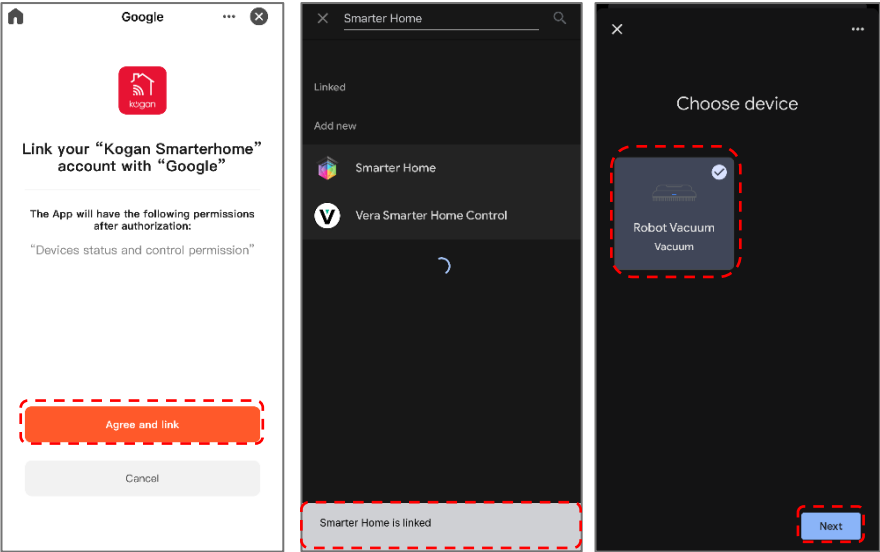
Google

kogan

Link your “Kogan Smarterhome” account with “Google”

The App will have the following permissions after authorization:

“Devices status and control permission”

Agree and link

Cancel

Smarter Home

Linked

Add new

Smarter Home

Vera Smarter Home Control

Smarter Home is linked

Choose device

Robot Vacuum
Vacuum

Next